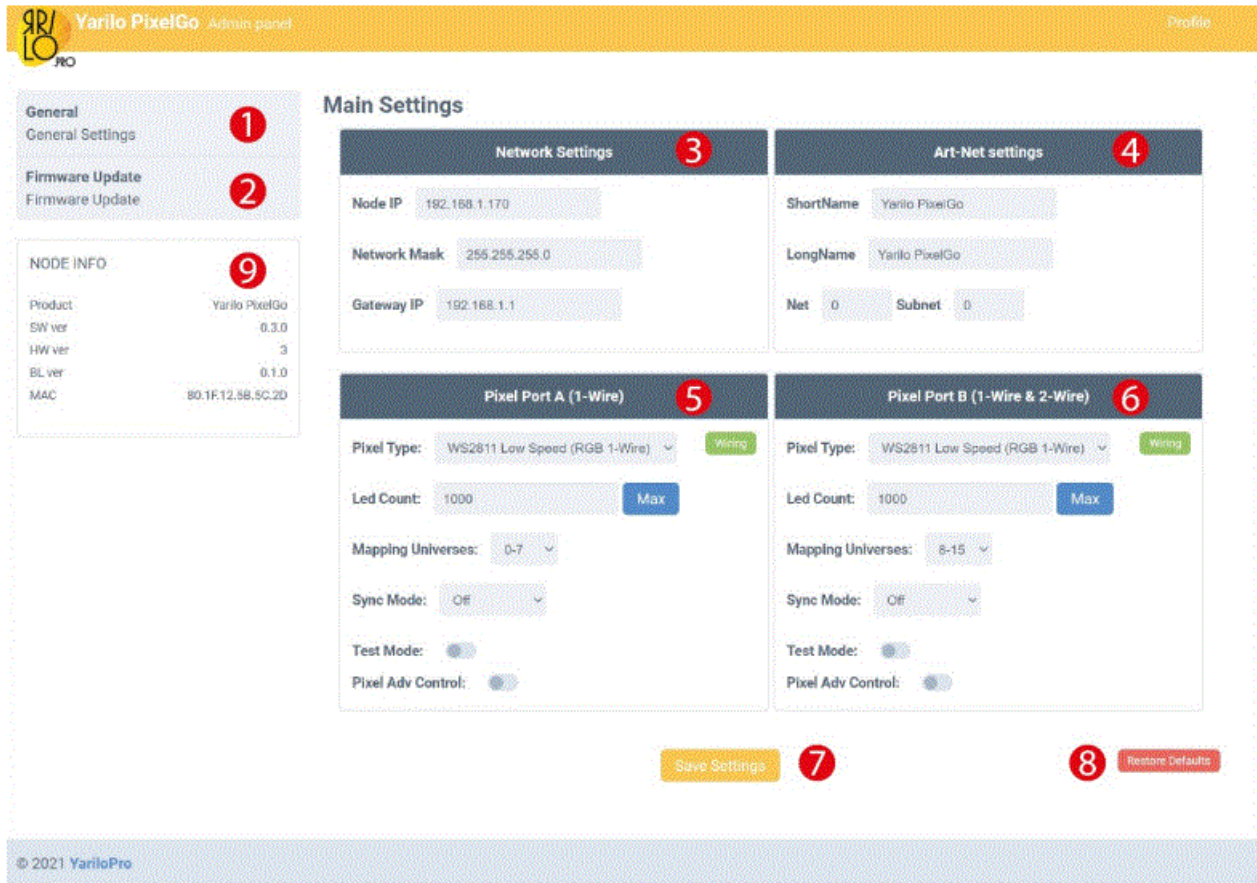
YARILO PRO Yarilo PixelGo Admin panel Profile

General
General Settings
1

Firmware Update
Firmware Update
2

NODE INFO 9

| | |
|---|---|
| Product | Yarilo PixelGo |
| SW ver | 0.3.0 |
| HW ver | 3 |
| BL ver | 0.1.0 |
| MAC | 80.1F.12.58.5C.2D |

Main Settings

Network Settings 3

Node IP 192.168.1.170

Network Mask 255.255.255.0

Gateway IP 192.168.1.1

Art-Net settings 4

ShortName Yarilo PixelGo

LongName Yarilo PixelGo

Net 0 Subnet 0

Pixel Port A (1-Wire) 5

Pixel Type: WS2811 Low Speed (RGB 1-Wire) Wiring

Led Count: 1000 Max

Mapping Universes: 0-7

Sync Mode: Off

Test Mode:

Pixel Adv Control:

Pixel Port B (1-Wire & 2-Wire) 6

Pixel Type: WS2811 Low Speed (RGB 1-Wire) Wiring

Led Count: 1000 Max

Mapping Universes: 8-15

Sync Mode: Off

Test Mode:

Pixel Adv Control:

Save Settings 7

8 Restore Defaults

© 2021 YariloPro